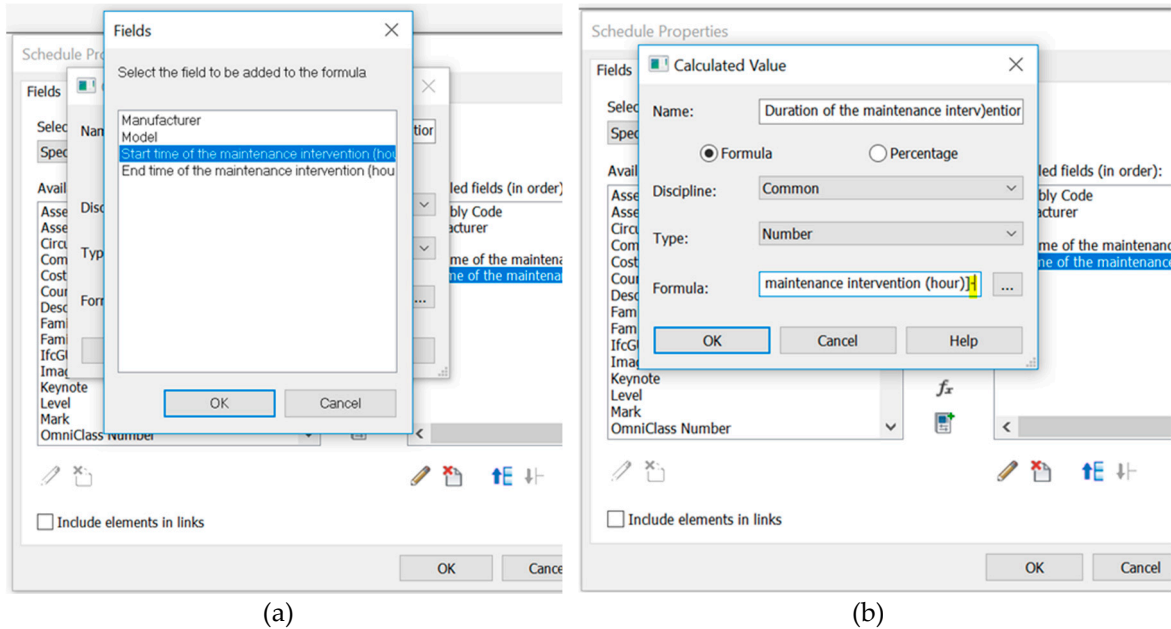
Schedule Prop

Fields

Selec

Spec

Avail

Asse
Asse
Circu
Com
Cost
Coun
Desc
Fami
Fami
IfcGU
Imag
Keynote
Level
Mark
OmniClass Number

Nam

Disc

Typ

Form

tion

ded fields (in order)
bly Code
facturer

me of the maintena
me of the maintena

Fields

Select the field to be added to the formula

Manufacturer
Model
Start time of the maintenance intervention (hou
End time of the maintenance intervention (hou

OK
Cancel

Include elements in links

OK
Cance

(a)

Schedule Properties

Fields

Selec

Spec

Avail

Asse
Asse
Circu
Com
Cost
Cour
Desc
Fam
Fam
IfcGU
Imag
Keynote
Level
Mark
OmniClass Number

Calculated Value

Name: Duration of the maintenance interv)ention

Formula
Percentage

Discipline: Common

Type: Number

Formula: maintenance intervention (hour)]-

...

OK
Cancel
Help

led fields (in order):
bly Code
facturer

me of the maintenanc
me of the maintenance

$f_x$

Include elements in links

OK
Cancel

(b)